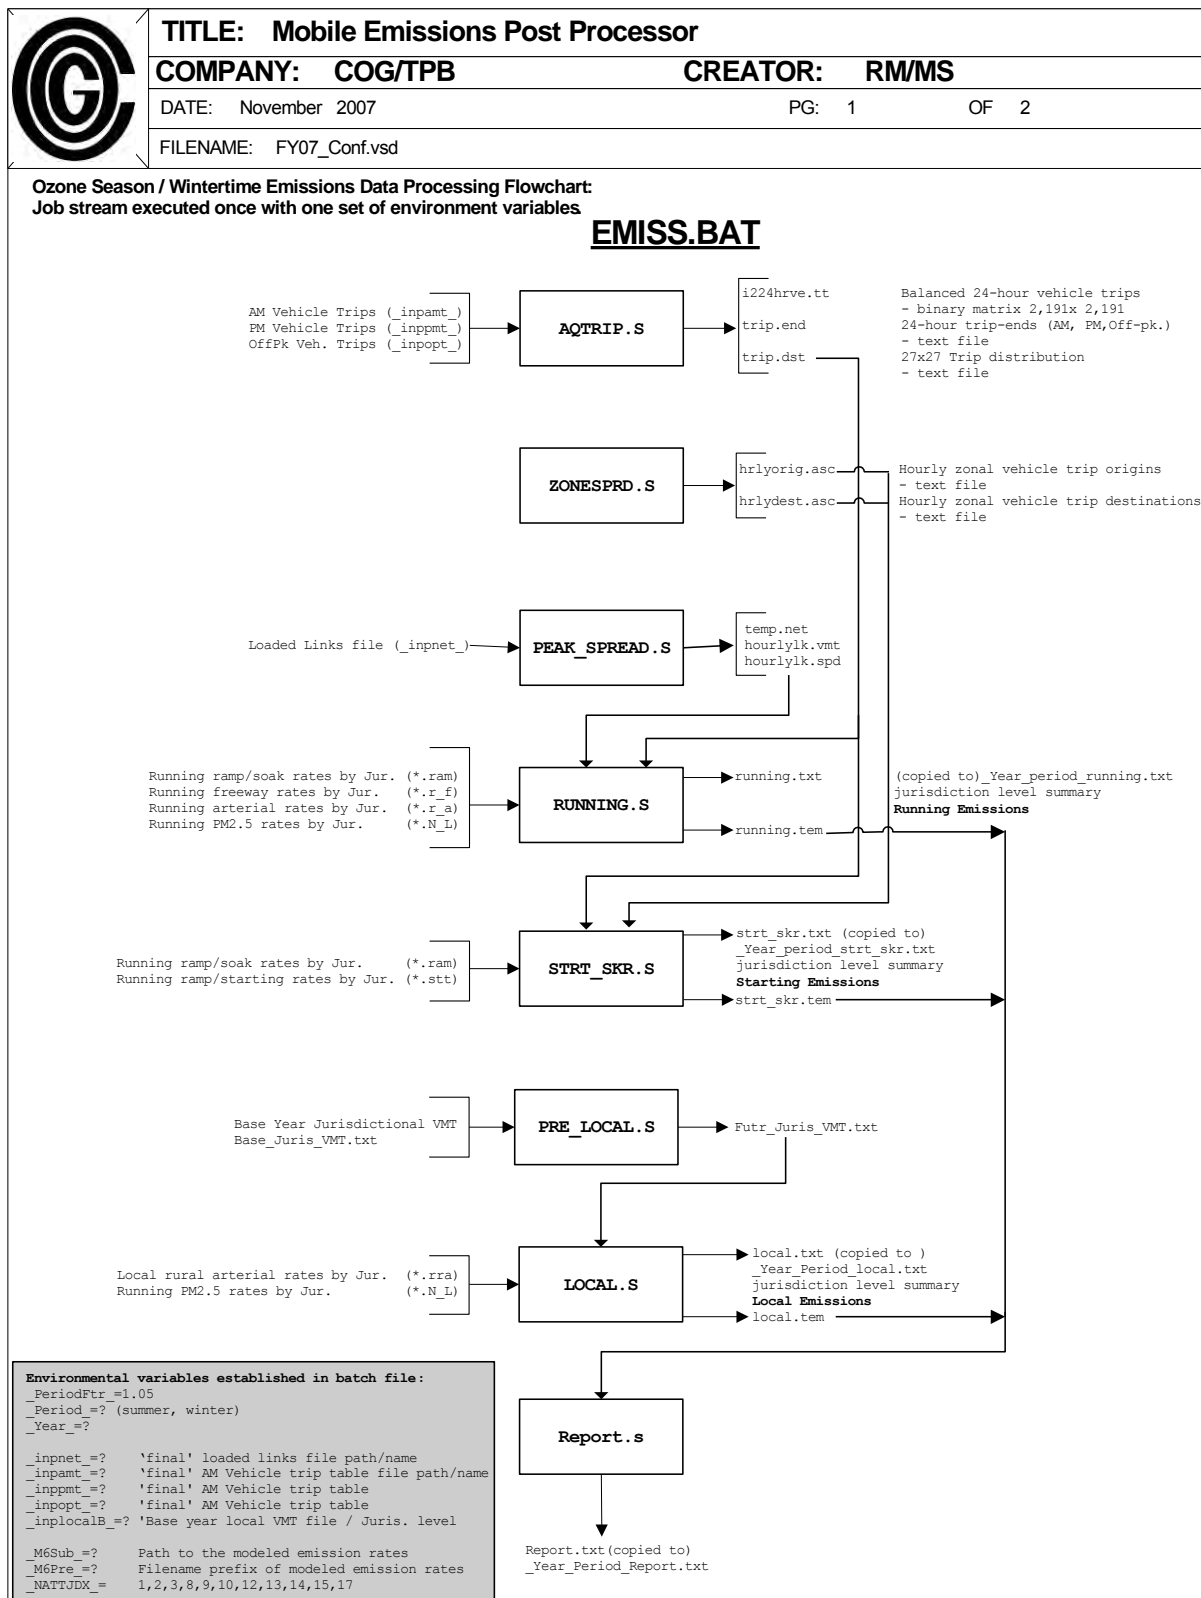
TITLE: Mobile Emissions Post Processor
COMPANY: COG/TPB
CREATOR: RM/MS
DATE: November 2007
PG: 1 OF 2
FILENAME: FY07_Conf.vsd

Ozone Season / Wintertime Emissions Data Processing Flowchart:
Job stream executed once with one set of environment variables.

EMISS.BAT

AM Vehicle Trips (_inpamt_)
PM Vehicle Trips (_inppmt_)
OffPk Veh. Trips (_inpopt_)

AQTRIP.S

i224hrve.tt
trip.end
trip.dst

Balanced 24-hour vehicle trips
- binary matrix 2,191x 2,191
24-hour trip-ends (AM, PM,Off-pk.)
- text file
27x27 Trip distribution
- text file

ZONESPRD.S

hrlyorig.asc
hrlydest.asc

Hourly zonal vehicle trip origins
- text file
Hourly zonal vehicle trip destinations
- text file

Loaded Links file (_inpnet_)

PEAK_SPREAD.S

temp.net
hourlylk.vmt
hourlylk.spd

Running ramp/soak rates by Jur. (*.ram)
Running freeway rates by Jur. (*.r_f)
Running arterial rates by Jur. (*.r_a)
Running PM2.5 rates by Jur. (*.N_L)

RUNNING.S

running.txt
running.tem

(copied to)_Year_period_running.txt
jurisdiction level summary
Running Emissions

Running ramp/soak rates by Jur. (*.ram)
Running ramp/starting rates by Jur. (*.stt)

STRT_SKR.S

strt_skr.txt (copied to)
_Year_period_strt_skr.txt
jurisdiction level summary
Starting Emissions
strt_skr.tem

Base Year Jurisdictional VMT
Base_Juris_VMT.txt

PRE_LOCAL.S

Futr_Juris_VMT.txt

Local rural arterial rates by Jur. (*.rra)
Running PM2.5 rates by Jur. (*.N_L)

LOCAL.S

local.txt (copied to )
_Year_Period_local.txt
jurisdiction level summary
Local Emissions
local.tem

Environmental variables established in batch file:
_PeriodFtr_=1.05
_Period_=? (summer, winter)
_Year_=?

_inpnet_=? 'final' loaded links file path/name
_inpamt_=? 'final' AM Vehicle trip table file path/name
_inppmt_=? 'final' AM Vehicle trip table
_inpopt_=? 'final' AM Vehicle trip table
_inplocalB_=? 'Base year local VMT file / Juris. level

_M6Sub_=? Path to the modeled emission rates
_M6Pre_=? Filename prefix of modeled emission rates
_NATTJDX_= 1,2,3,8,9,10,12,13,14,15,17

Report.s

Report.txt(copied to)
_Year_Period_Report.txt